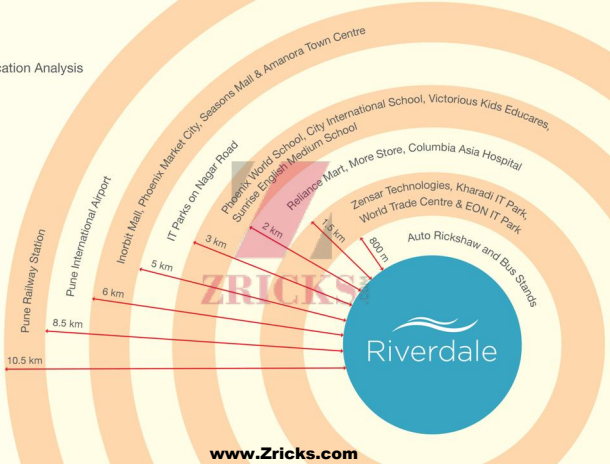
cation Analysis

Pune Railway Station

Pune International Airport

Inorbit Mall, Phoenix Market City, Seasons Mall & Amanora Town Centre

IT Parks on Nagar Road

Phoenix World School, City International School, Victorious Kids Educares, Sunrise English Medium School

Reliance Mart, More Store, Columbia Asia Hospital

Zensar Technologies, Kharadi IT Park, World Trade Centre & EON IT Park

Auto Rickshaw and Bus Stands

800 m

1.5 km

2 km

3 km

5 km

6 km

8.5 km

10.5 km

ZRICKS

Riverdale

www.Zricks.com